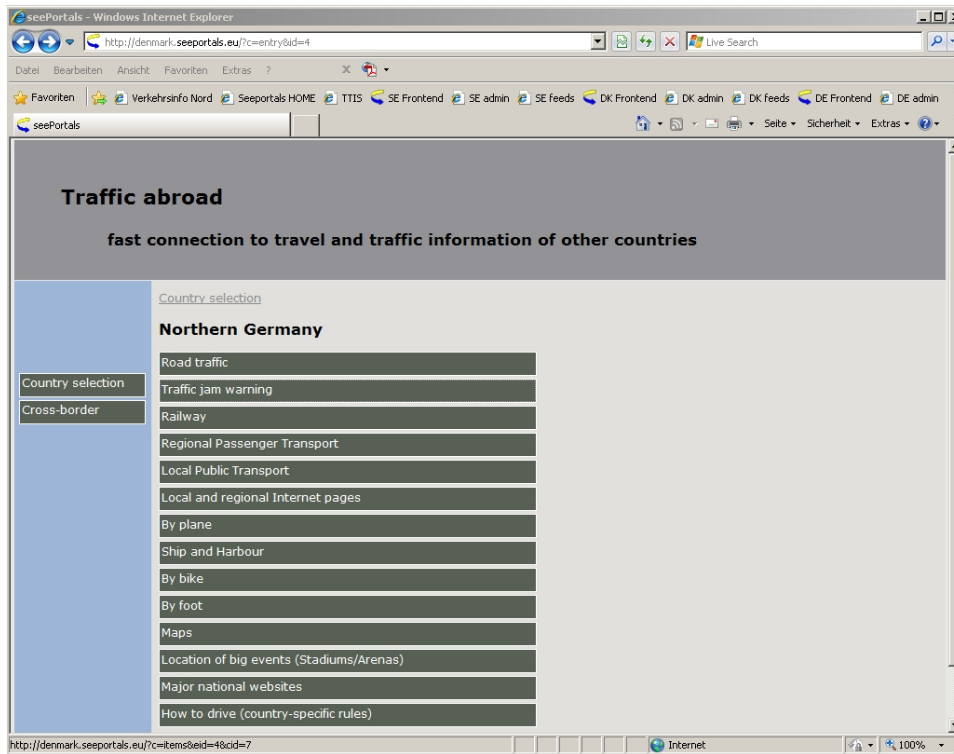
seePortals - Windows Internet Explorer

http://denmark.seeportals.eu/?c=entry&id=4

Live Search

Datei Bearbeiten Ansicht Favoriten Extras ?

Favoriten | Verkehrsinfo Nord | Seeportals HOME | TTIS | SE Frontend | SE admin | SE feeds | DK Frontend | DK admin | DK feeds | DE Frontend | DE admin

seePortals

Seite ▾ Sicherheit ▾ Extras ▾

Traffic abroad

fast connection to travel and traffic information of other countries

Country selection

Cross-border

Country selection

Northern Germany

Road traffic

Traffic jam warning

Railway

Regional Passenger Transport

Local Public Transport

Local and regional Internet pages

By plane

Ship and Harbour

By bike

By foot

Maps

Location of big events (Stadiums/Arenas)

Major national websites

How to drive (country-specific rules)

http://denmark.seeportals.eu/?c=items&eid=4&cid=7

Internet

100%